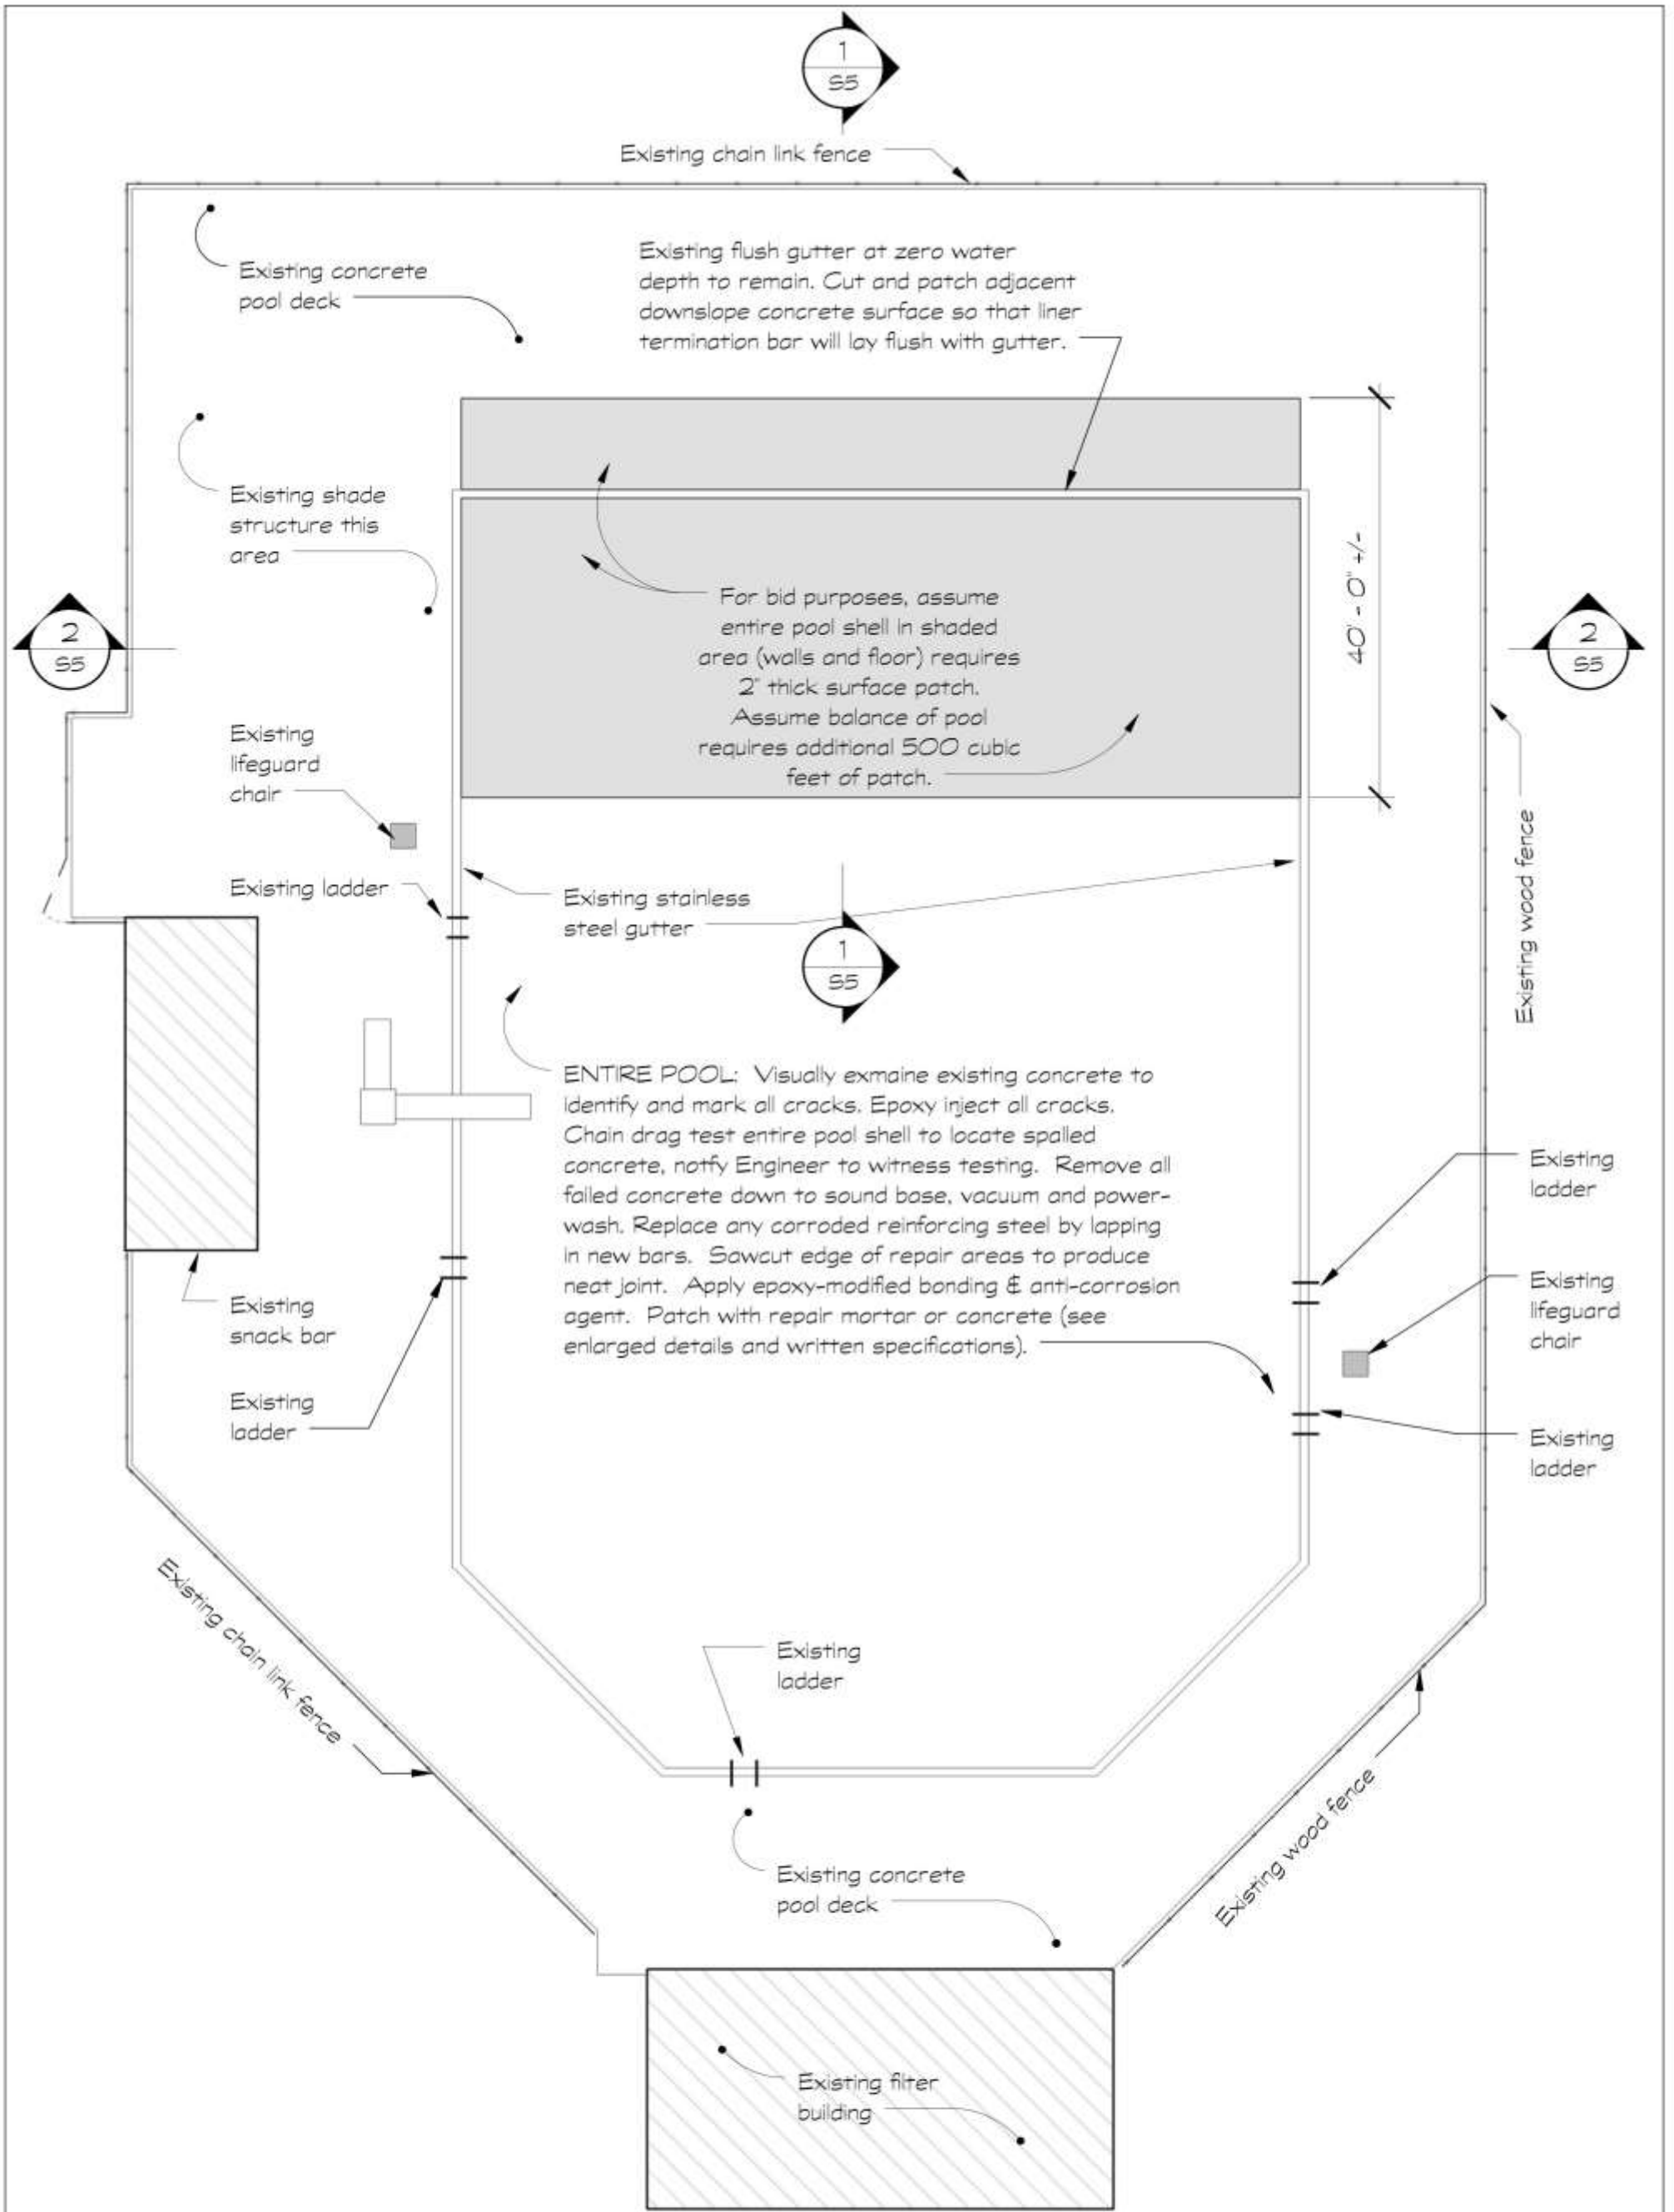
1
S5

Existing chain link fence

Existing concrete pool deck

Existing flush gutter at zero water depth to remain. Cut and patch adjacent downslope concrete surface so that liner termination bar will lay flush with gutter.

Existing shade structure this area

2
S5

For bid purposes, assume entire pool shell in shaded area (walls and floor) requires 2" thick surface patch. Assume balance of pool requires additional 500 cubic feet of patch.

40' - 0" +/-

2
S5

Existing lifeguard chair

Existing ladder

Existing stainless steel gutter

1
S5

Existing wood fence

ENTIRE POOL: Visually exmaine existing concrete to identify and mark all cracks. Epoxy inject all cracks. Chain drag test entire pool shell to locate spalled concrete, notfy Engineer to witness testing. Remove all failed concrete down to sound base, vacuum and powerwash. Replace any corroded reinforcing steel by lapping in new bars. Sawcut edge of repair areas to produce neat joint. Apply epoxy-modified bonding & anti-corrosion agent. Patch with repair mortar or concrete (see enlarged details and written specifications).

Existing ladder

Existing lifeguard chair

Existing snack bar

Existing ladder

Existing ladder

Existing chain link fence

Existing ladder

Existing wood fence

Existing concrete pool deck

Existing filter building